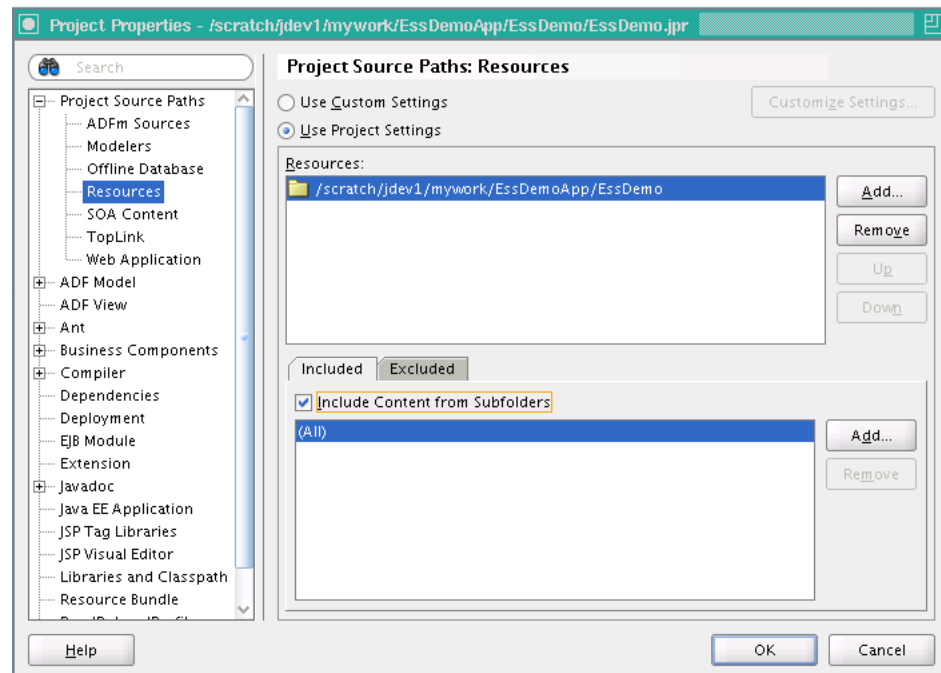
Project Properties - /scratch/jdev1/mywork/EssDemoApp/EssDemo/EssDemo.jpr

Search

Project Source Paths
ADFm Sources
Modelers
Offline Database
Resources
SOA Content
TopLink
Web Application
ADF Model
ADF View
Ant
Business Components
Compiler
Dependencies
Deployment
EJB Module
Extension
Javadoc
Java EE Application
JSP Tag Libraries
JSP Visual Editor
Libraries and Classpath
Resource Bundle
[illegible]

Project Source Paths: Resources

Use Custom Settings
Customize Settings...
Use Project Settings

Resources:
/scratch/jdev1/mywork/EssDemoApp/EssDemo

Add...
Remove
Up
Down

Included
Excluded

Include Content from Subfolders

(All)

Add...
Remove

Help
OK
Cancel